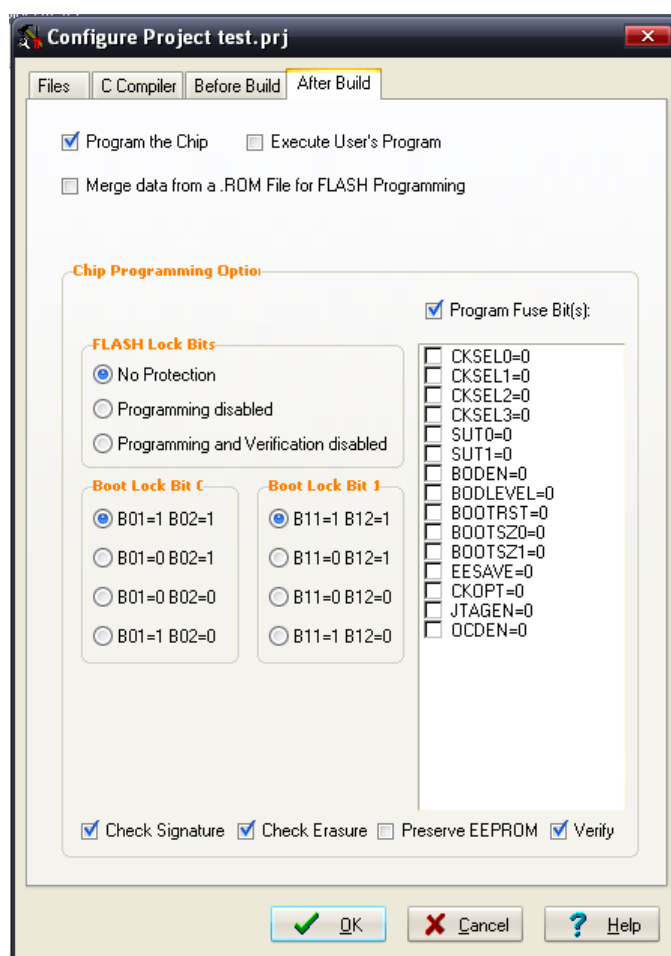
Configure Project test.prj

Files | C Compiler | Before Build | After Build

Program the Chip
Execute User's Program
Merge data from a .ROM File for FLASH Programming

Chip Programming Optio

Program Fuse Bit(s):

FLASH Lock Bits
No Protection
Programming disabled
Programming and Verification disabled

Boot Lock Bit C
B01=1 B02=1
B01=0 B02=1
B01=0 B02=0
B01=1 B02=0

Boot Lock Bit 1
B11=1 B12=1
B11=0 B12=1
B11=0 B12=0
B11=1 B12=0

CKSEL0=0
CKSEL1=0
CKSEL2=0
CKSEL3=0
SUT0=0
SUT1=0
BODEN=0
BODLEVEL=0
BOOTRST=0
BOOTSZ0=0
BOOTSZ1=0
EESAVE=0
CKOPT=0
JTAGEN=0
OCDEN=0

Check Signature
Check Erasure
Preserve EEPROM
Verify

OK
Cancel
Help